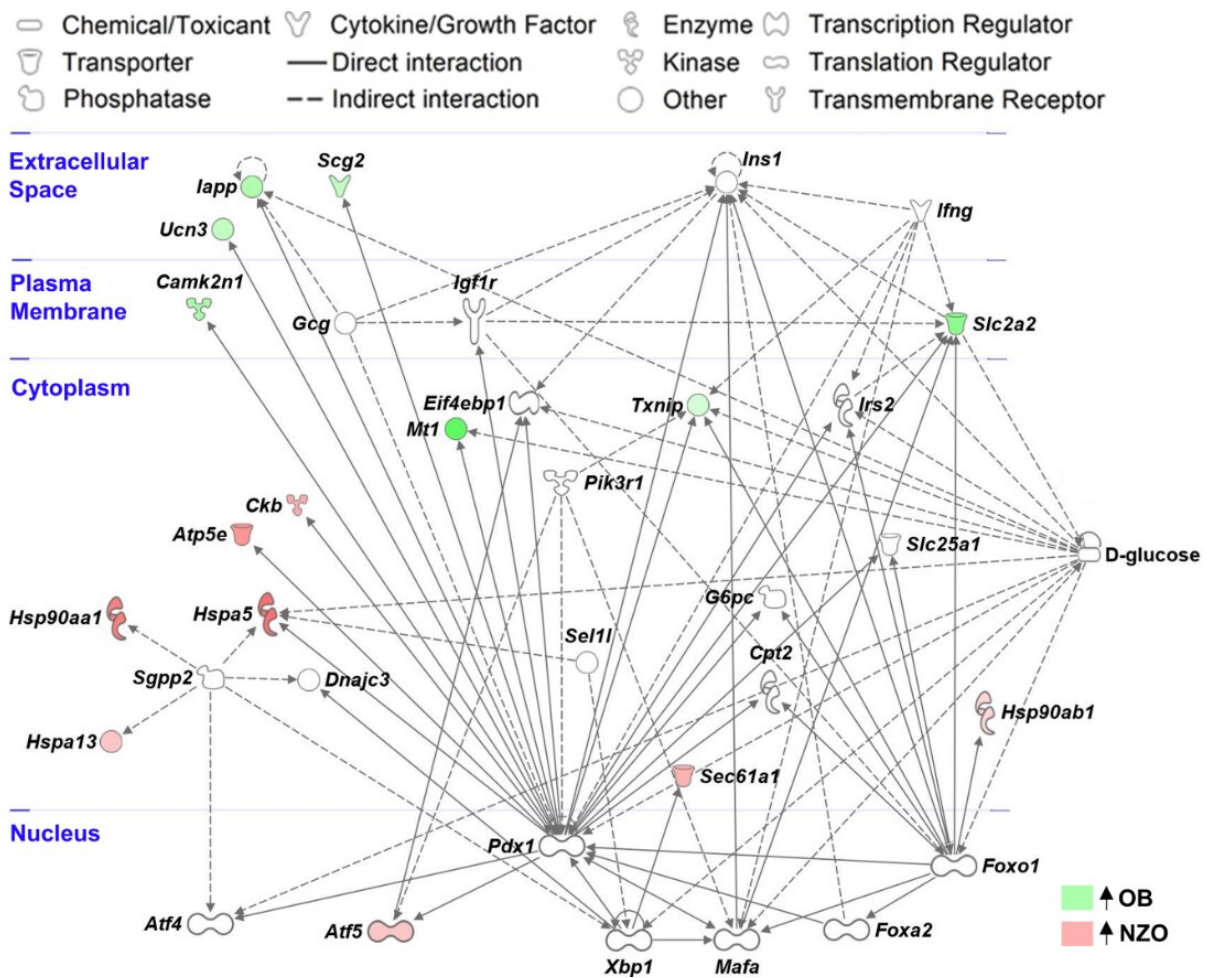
Chemical/Toxicant
Cytokine/Growth Factor
Enzyme
Transcription Regulator
Transporter
Direct interaction
Kinase
Translation Regulator
Phosphatase
Indirect interaction
Other
Transmembrane Receptor

Extracellular Space
Plasma Membrane
Cytoplasm
Nucleus

Iapp
Scg2
Ins1
Ifng
Ucn3
Camk2n1
Igf1r
Gcg
Slc2a2
Eif4ebp1
Txnip
Irs2
Mt1
Pik3r1
Ckb
Atp5e
Slc25a1
D-glucose
G6pc
Hsp90aa1
Hspa5
Sel1l
Cpt2
Sgpp2
Dnajc3
Hsp90ab1
Hspa13
Sec61a1
Pdx1
Foxo1
Atf4
Atf5
Xbp1
Mafa
Foxa2

↑OB
↑NZO